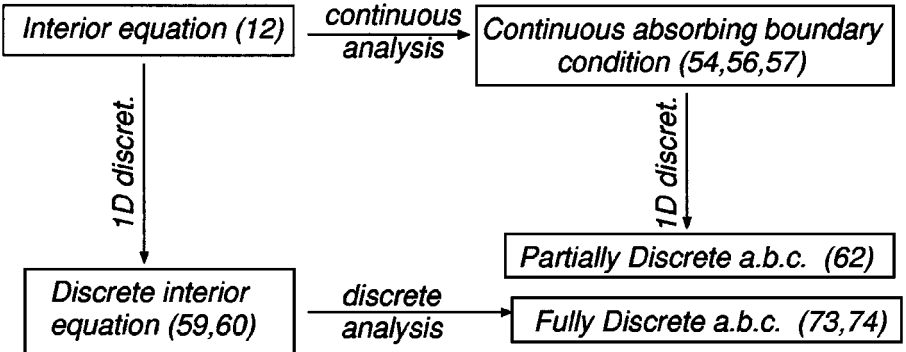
Interior equation (12)

continuous
analysis

Continuous absorbing boundary condition (54,56,57)

1D discret.

1D discret.

Partially Discrete a.b.c. (62)

Discrete interior equation (59,60)

discrete
analysis

Fully Discrete a.b.c. (73,74)